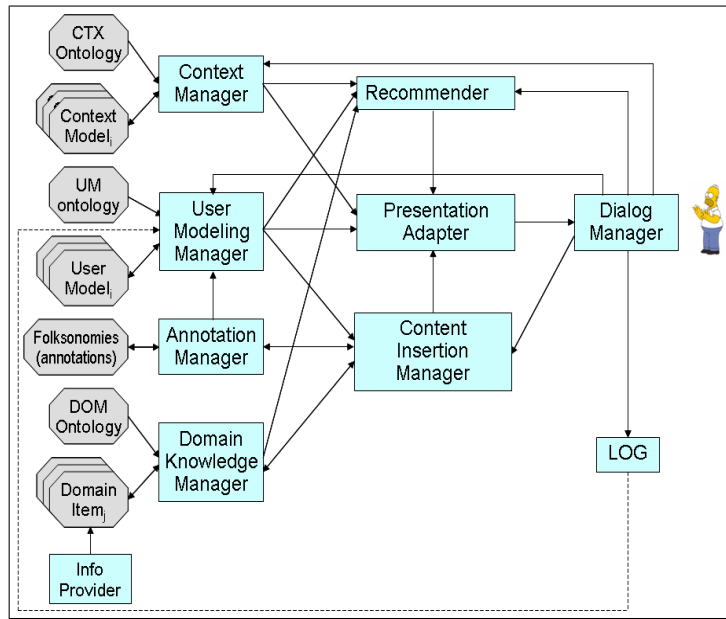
CTX Ontology

Context Model$_i$

Context Manager

Recommender

UM ontology

User Modeling Manager

Presentation Adapter

Dialog Manager

User Model$_i$

Folksonomies (annotations)

Annotation Manager

Content Insertion Manager

DOM Ontology

Domain Knowledge Manager

LOG

Domain Item$_j$

Info Provider